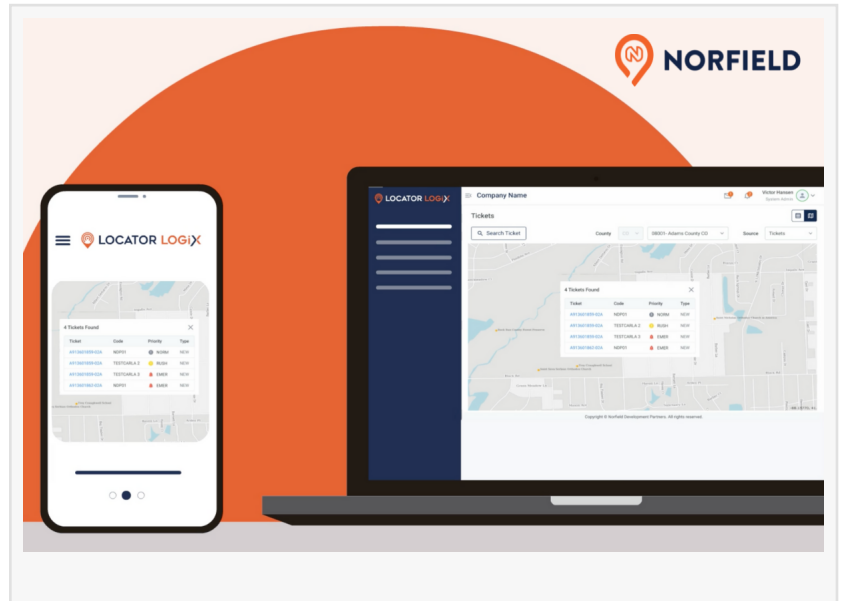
NORFIELD

LOCATOR LOGIX

4 Tickets Found

| Ticket | Code | Priority | Type |
|---|---|---|---|
| A413601899-02A | NDP01 | NORM | NEW |
| A413601899-02A | TESTCARLA 2 | RUSH | NEW |
| A413601899-02A | TESTCARLA 2 | EMER | NEW |
| A413601860-02A | NDP01 | EMER | NEW |

LOCATOR LOGIX

Company Name

Victor Hansen
System Admin

Tickets

Search Ticket

County

08001 - Adams County CO

Source

Tickets

4 Tickets Found

| Ticket | Code | Priority | Type |
|---|---|---|---|
| A413601899-02A | NDP01 | NORM | NEW |
| A413601899-02A | TESTCARLA 2 | RUSH | NEW |
| A413601899-02A | TESTCARLA 3 | EMER | NEW |
| A413601860-02A | NDP01 | EMER | NEW |

Copyright © Norfield Development Partners. All rights reserved.